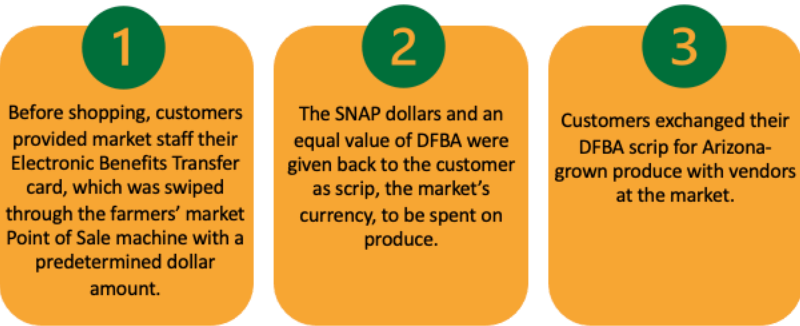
1

Before shopping, customers provided market staff their Electronic Benefits Transfer card, which was swiped through the farmers' market Point of Sale machine with a predetermined dollar amount.

2

The SNAP dollars and an equal value of DFBA were given back to the customer as scrip, the market's currency, to be spent on produce.

3

Customers exchanged their DFBA scrip for Arizona-grown produce with vendors at the market.